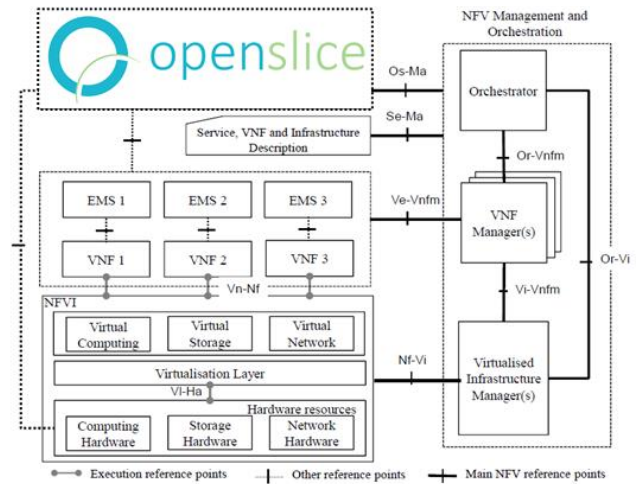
openslice

NFV Management and Orchestration

Os-Ma

Orchestrator

Se-Ma

Service, VNF and Infrastructure Description

Or-Vnfm

EMS 1

EMS 2

EMS 3

Ve-Vnfm

VNF Manager(s)

VNF 1

VNF 2

VNF 3

Or-Vi

Vn-Nf

Vi-Vnfm

NFVI

Virtual Computing

Virtual Storage

Virtual Network

Nf-Vi

Virtualised Infrastructure Manager(s)

Virtualisation Layer

Vl-Ha

Hardware resources

Computing Hardware

Storage Hardware

Network Hardware

Execution reference points

Other reference points

Main NFV reference points